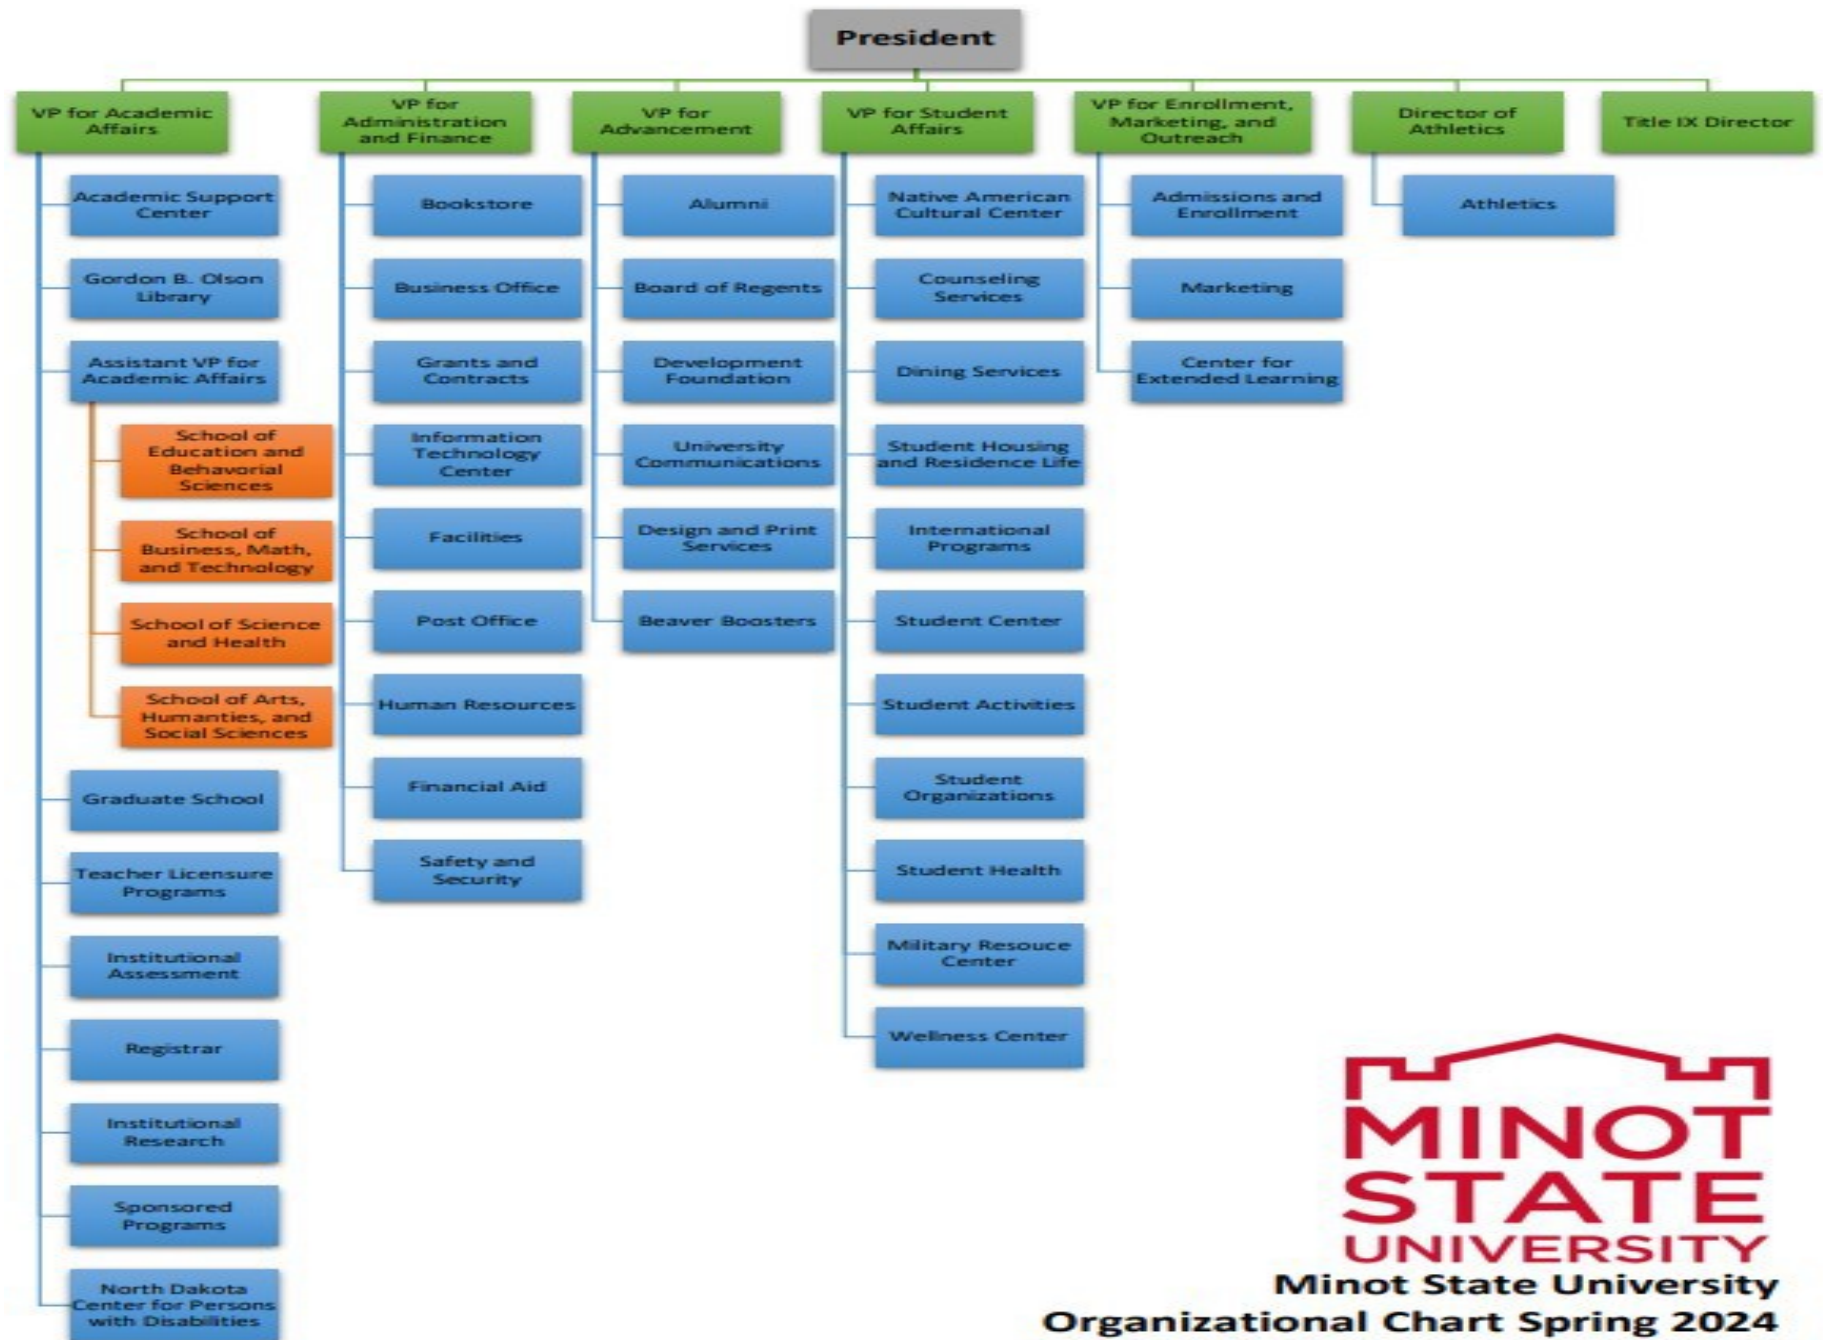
President

VP for Academic Affairs

Academic Support Center

Gordon B. Olson Library

Assistant VP for Academic Affairs

School of Education and Behavorial Sciences

School of Business, Math, and Technology

School of Science and Health

School of Arts, Humanties, and Social Sciences

Graduate School

Teacher Licensure Programs

Institutional Assessment

Registrar

Institutional Research

Sponsored Programs

North Dakota Center for Persons with Disabilities

VP for Administration and Finance

Bookstore

Business Office

Grants and Contracts

Information Technology Center

Facilities

Post Office

Human Resources

Financial Aid

Safety and Security

VP for Advancement

Alumni

Board of Regents

Development Foundation

University Communications

Design and Print Services

Beaver Boosters

VP for Student Affairs

Native American Cultural Center

Counseling Services

Dining Services

Student Housing and Residence Life

International Programs

Student Center

Student Activities

Student Organizations

Student Health

Military Resouce Center

Wellness Center

VP for Enrollment, Marketing, and Outreach

Admissions and Enrollment

Marketing

Center for Extended Learning

Director of Athletics

Athletics

Title IX Director

MINOT STATE UNIVERSITY

Minot State University
Organizational Chart Spring 2024